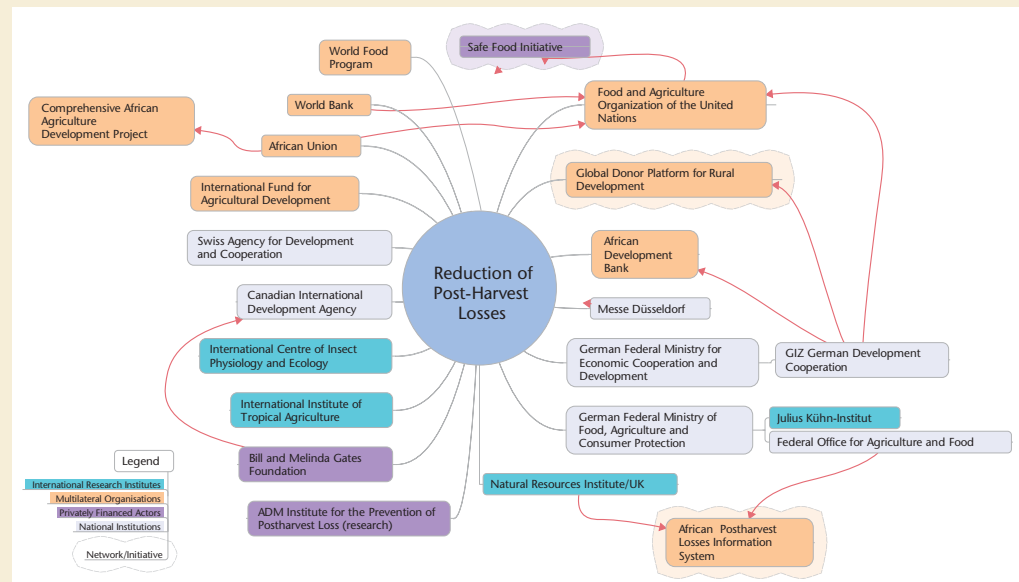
Safe Food Initiative

World Food Program

World Bank

Food and Agriculture Organization of the United Nations

Comprehensive African Agriculture Development Project

African Union

Global Donor Platform for Rural Development

International Fund for Agricultural Development

Swiss Agency for Development and Cooperation

African Development Bank

Reduction of Post-Harvest Losses

Canadian International Development Agency

Messe Düsseldorf

International Centre of Insect Physiology and Ecology

German Federal Ministry for Economic Cooperation and Development

GIZ German Development Cooperation

International Institute of Tropical Agriculture

German Federal Ministry of Food, Agriculture and Consumer Protection

Julius Kühn-Institut

Federal Office for Agriculture and Food

Bill and Melinda Gates Foundation

Legend

International Research Institutes

Multilateral Organisations

Privately Financed Actors

National Institutions

Network/Initiative

Natural Resources Institute/UK

ADM Institute for the Prevention of Postharvest Loss (research)

African Postharvest Losses Information System